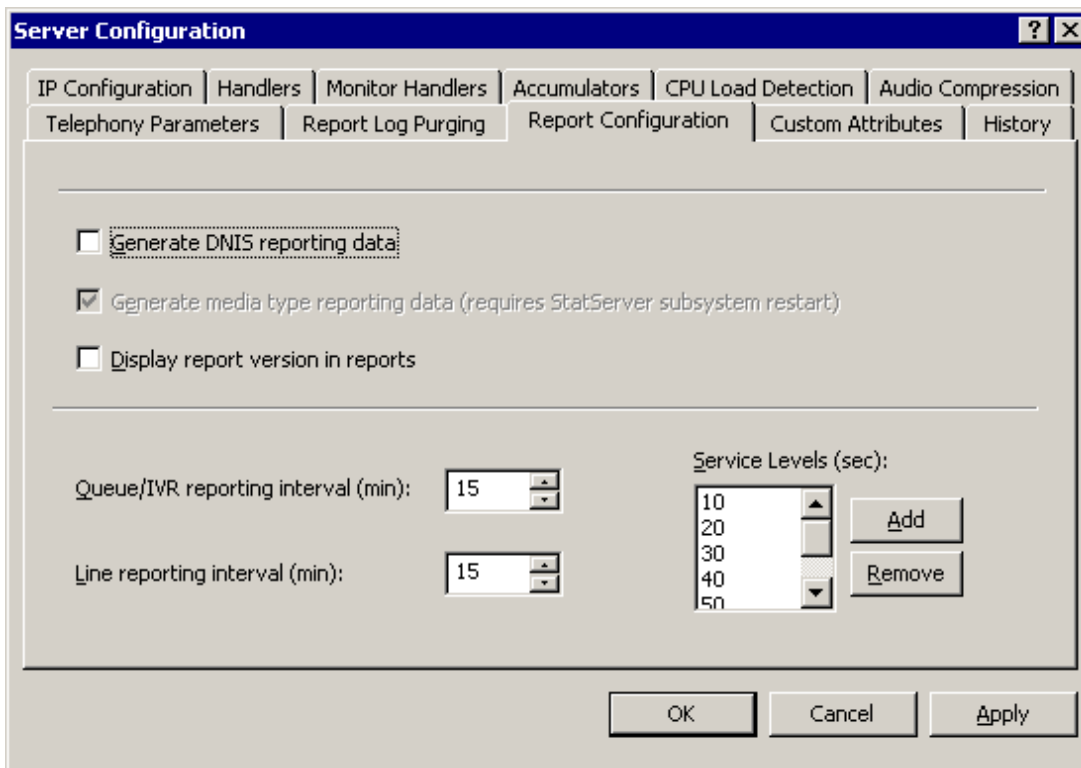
Server Configuration

?

X

IP Configuration | Handlers | Monitor Handlers | Accumulators | CPU Load Detection | Audio Compression

Telephony Parameters | Report Log Purging | Report Configuration | Custom Attributes | History

Generate DNIS reporting data

Generate media type reporting data (requires StatServer subsystem restart)

Display report version in reports

Queue/IVR reporting interval (min): 15

Line reporting interval (min): 15

Service Levels (sec):

10
20
30
40
50

Add

Remove

OK

Cancel

Apply